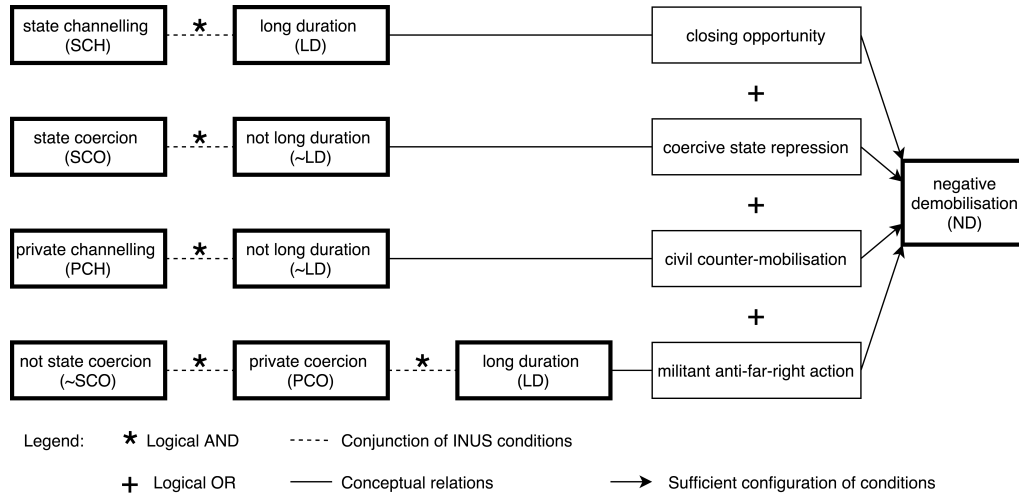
state channelling (SCH) * long duration (LD) — closing opportunity

+

state coercion (SCO) * not long duration (~LD) — coercive state repression

+

private channelling (PCH) * not long duration (~LD) — civil counter-mobilisation

+

not state coercion (~SCO) * private coercion (PCO) * long duration (LD) — militant anti-far-right action

negative demobilisation (ND)

Legend: * Logical AND ----- Conjunction of INUS conditions

+ Logical OR —— Conceptual relations → Sufficient configuration of conditions